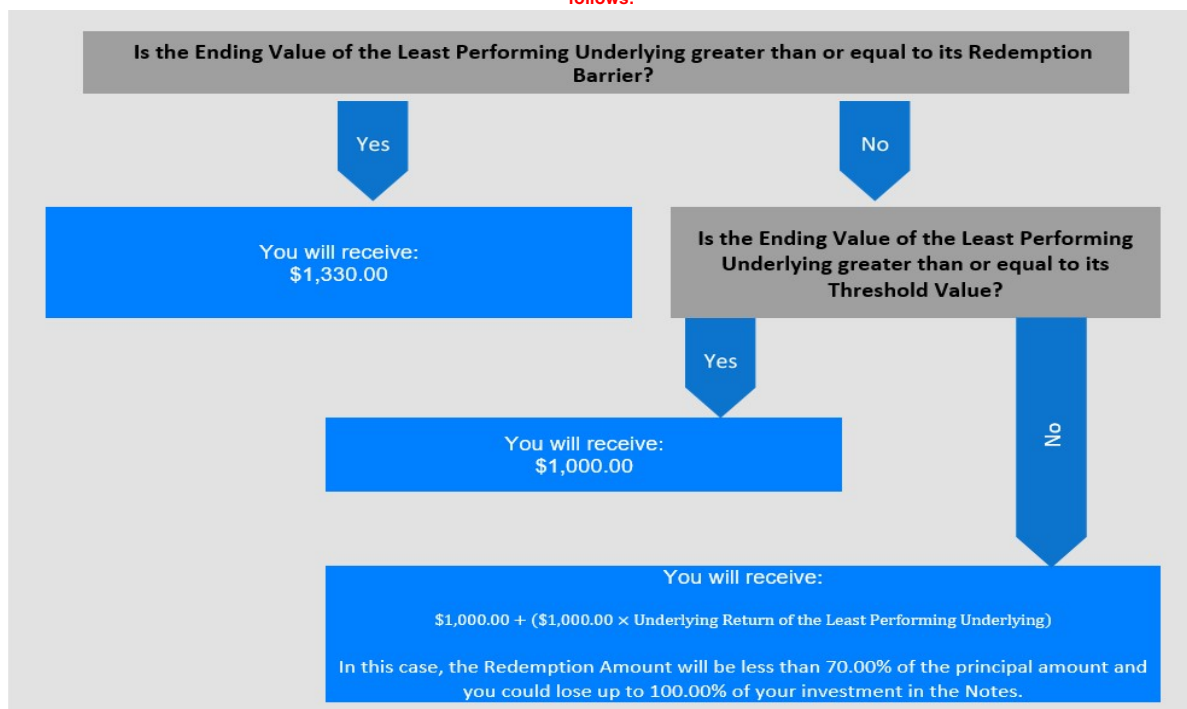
follows:

Is the Ending Value of the Least Performing Underlying greater than or equal to its Redemption Barrier?

Yes

No

You will receive:
$1,330.00

Is the Ending Value of the Least Performing Underlying greater than or equal to its Threshold Value?

Yes

You will receive:
$1,000.00

No

You will receive:

$1,000.00 + ($1,000.00 × Underlying Return of the Least Performing Underlying)

In this case, the Redemption Amount will be less than 70.00% of the principal amount and you could lose up to 100.00% of your investment in the Notes.